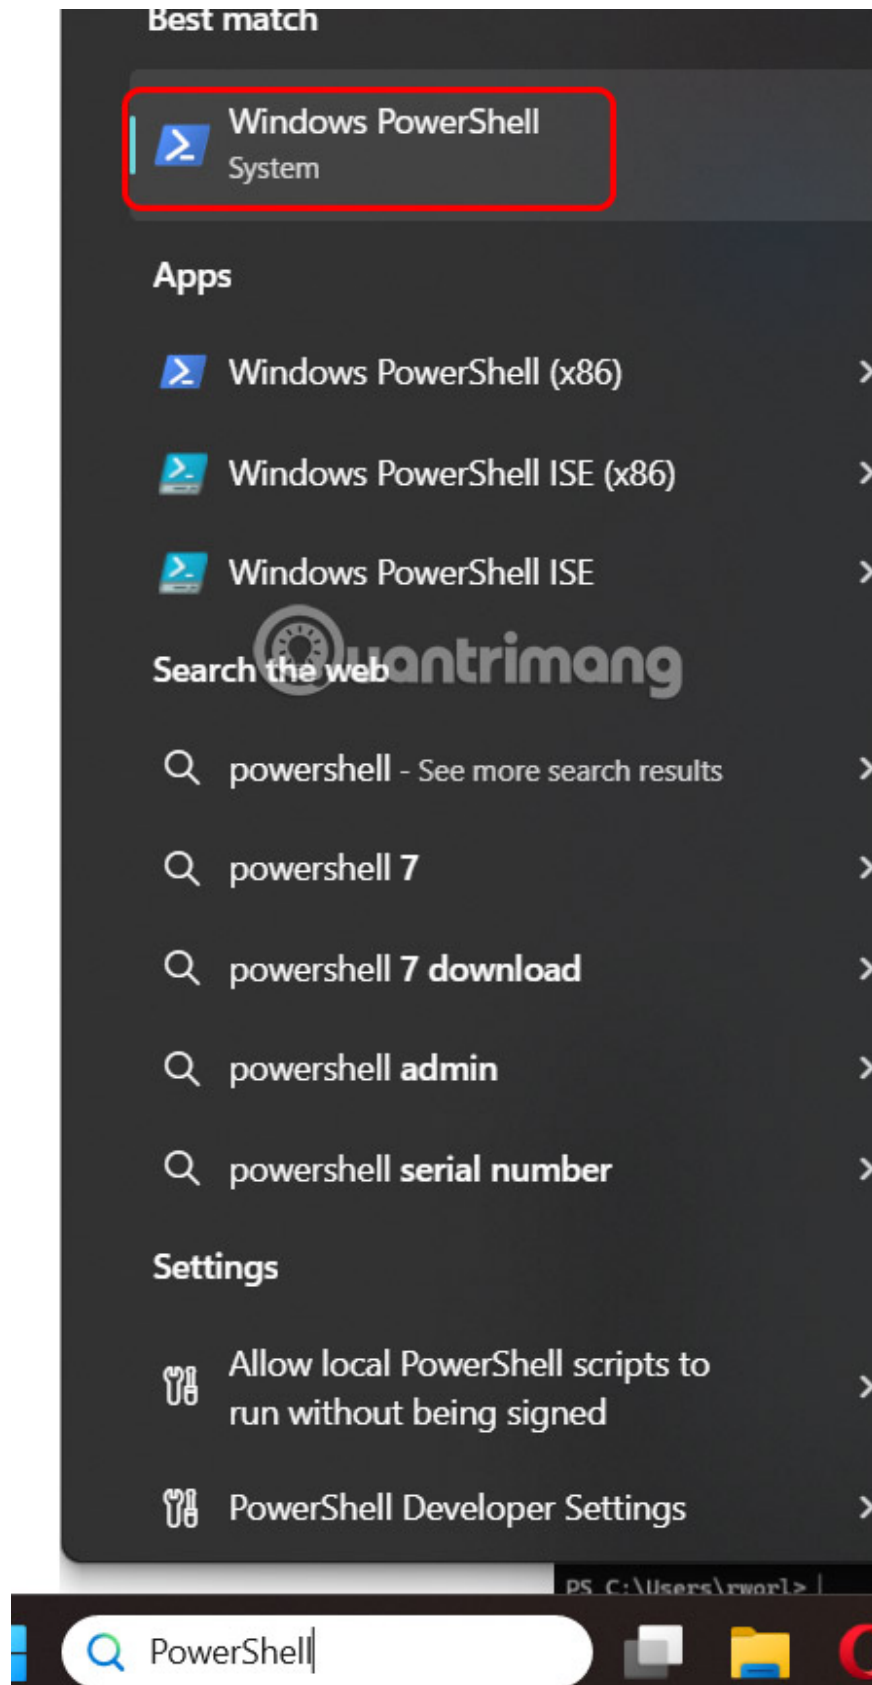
Best match

Windows PowerShell
System

Apps

Windows PowerShell (x86)

Windows PowerShell ISE (x86)

Windows PowerShell ISE

Search the web

quantrimang

powershell - See more search results

powershell 7

powershell 7 download

powershell admin

powershell serial number

Settings

Allow local PowerShell scripts to run without being signed

PowerShell Developer Settings

PS C:\Users\rworl>

PowerShell